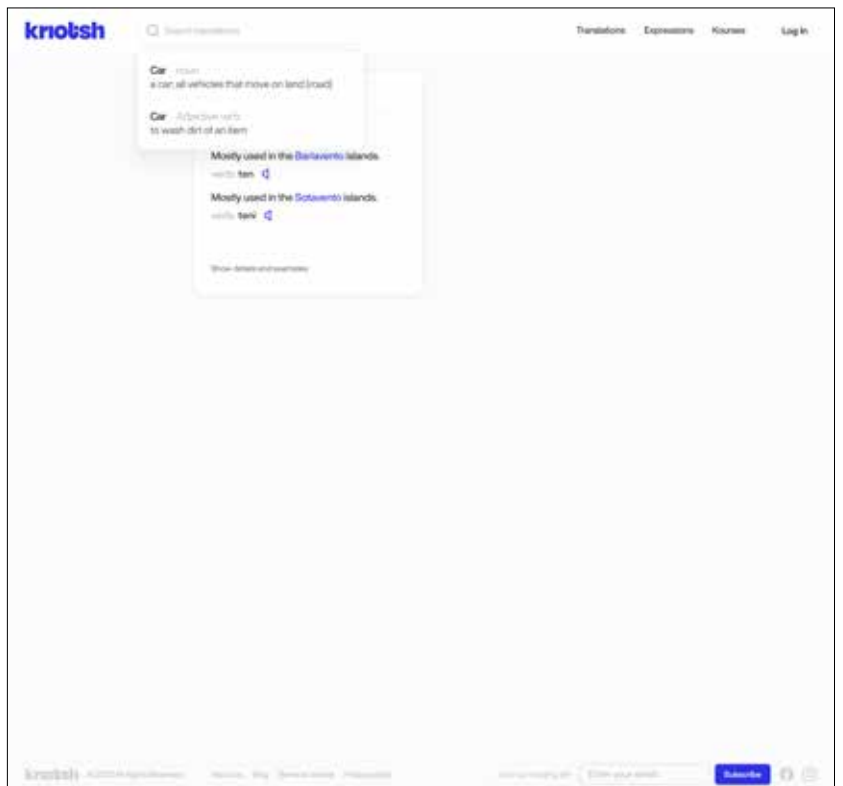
knotsh

Search translations

Translations Expressions Kourses Log In

Car · noun
a car, all vehicles that move on land (road)

Car · Adjective verb
to wash dirt of an item

Mostly used in the Barlavento islands.
verb: ten

Mostly used in the Sotavento islands.
verb: teni

Show details and examples

knotsh © 2024 All Rights Reserved. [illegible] Blog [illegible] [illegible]

Join our mailing list Enter your email Subscribe